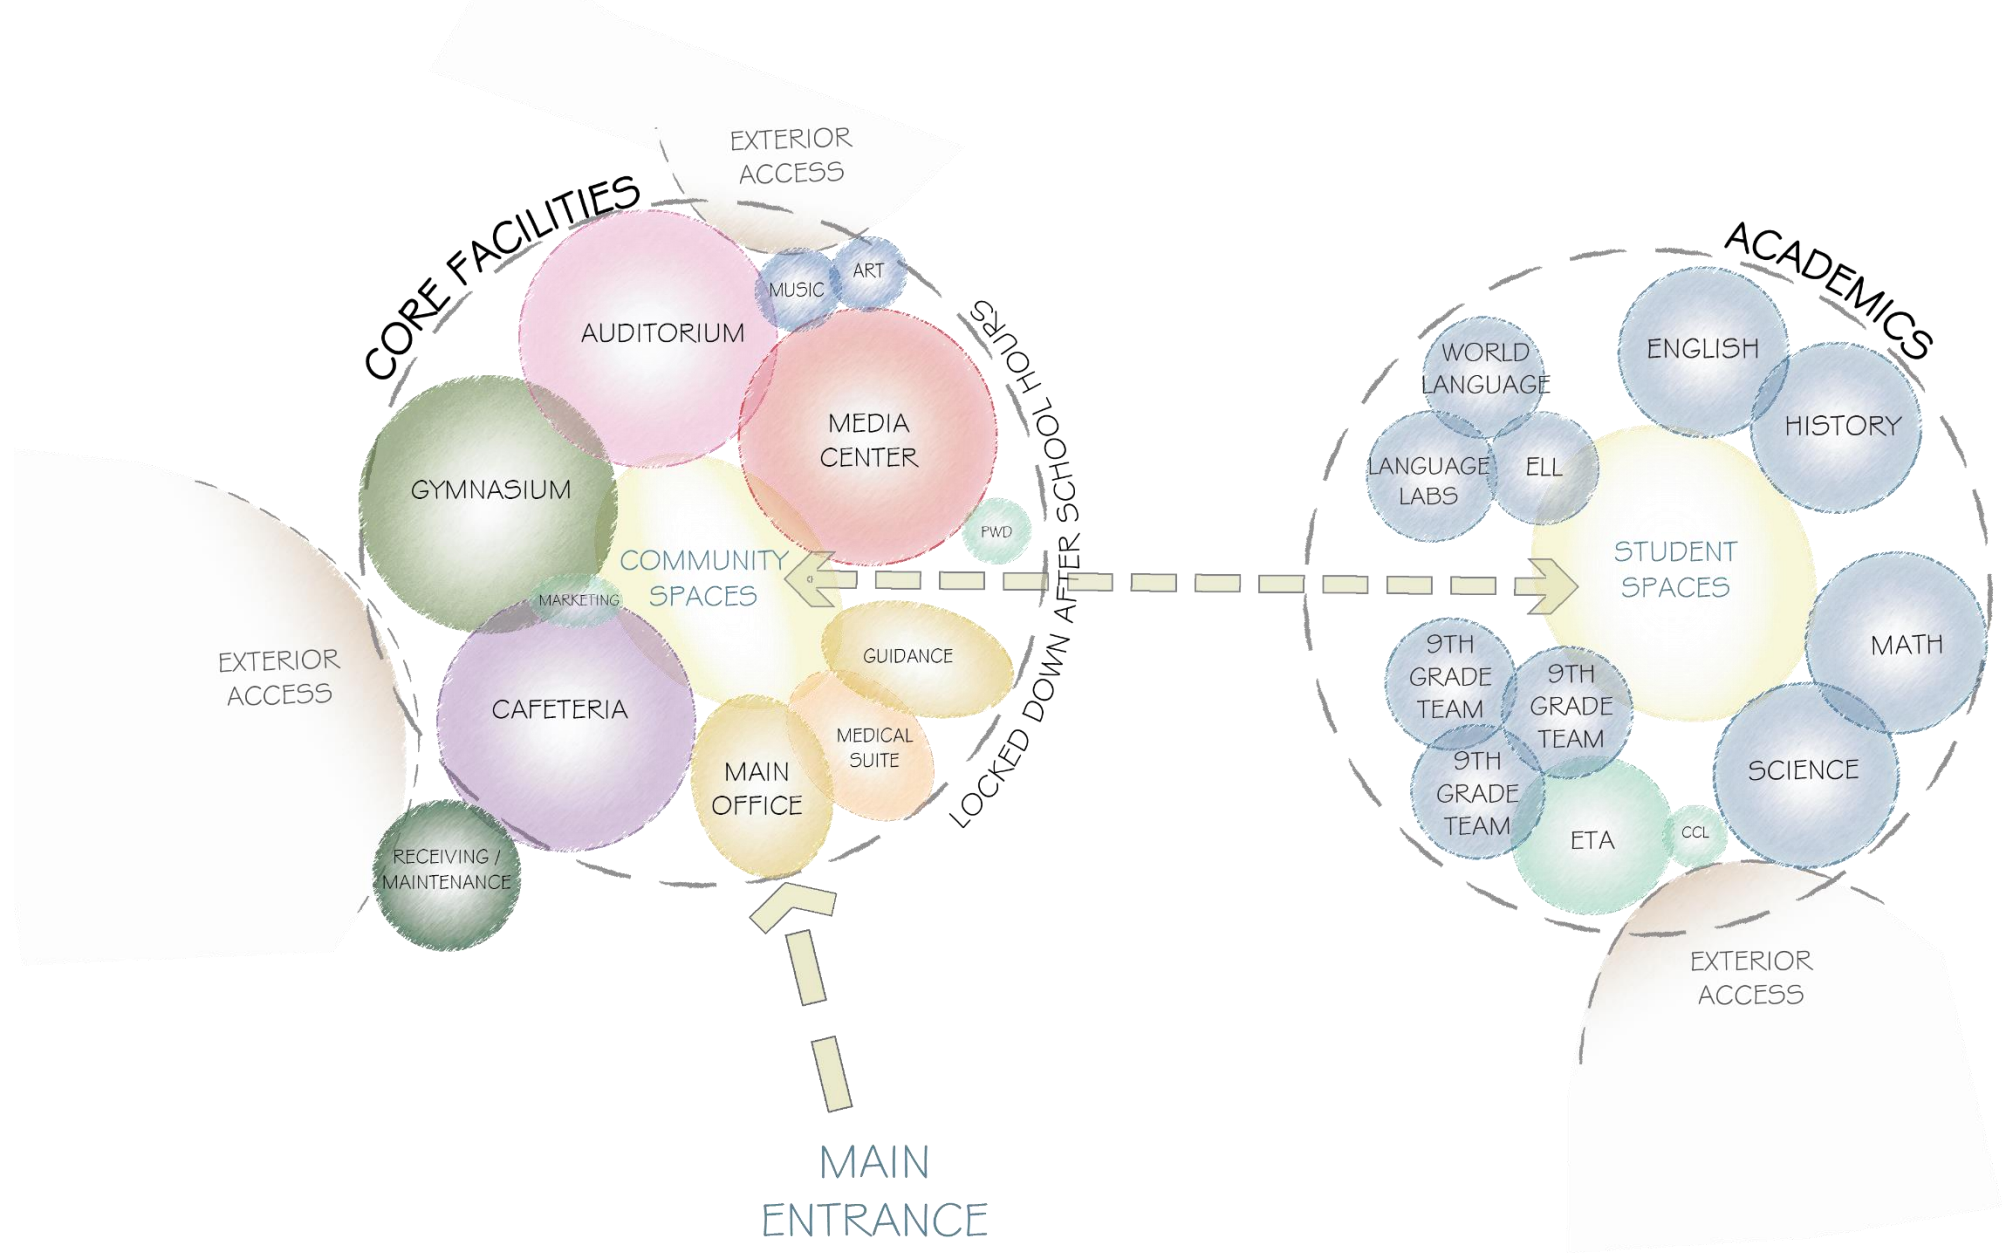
EXTERIOR ACCESS

CORE FACILITIES

AUDITORIUM

MUSIC

ART

LOCKED DOWN AFTER SCHOOL HOURS

MEDIA CENTER

GYMNASIUM

PWD

COMMUNITY SPACES

MARKETING

GUIDANCE

EXTERIOR ACCESS

CAFETERIA

MEDICAL SUITE

MAIN OFFICE

RECEIVING / MAINTENANCE

MAIN ENTRANCE

ACADEMICS

WORLD LANGUAGE

ENGLISH

HISTORY

LANGUAGE LABS

ELL

STUDENT SPACES

MATH

9TH GRADE TEAM

9TH GRADE TEAM

9TH GRADE TEAM

SCIENCE

ETA

CCL

EXTERIOR ACCESS